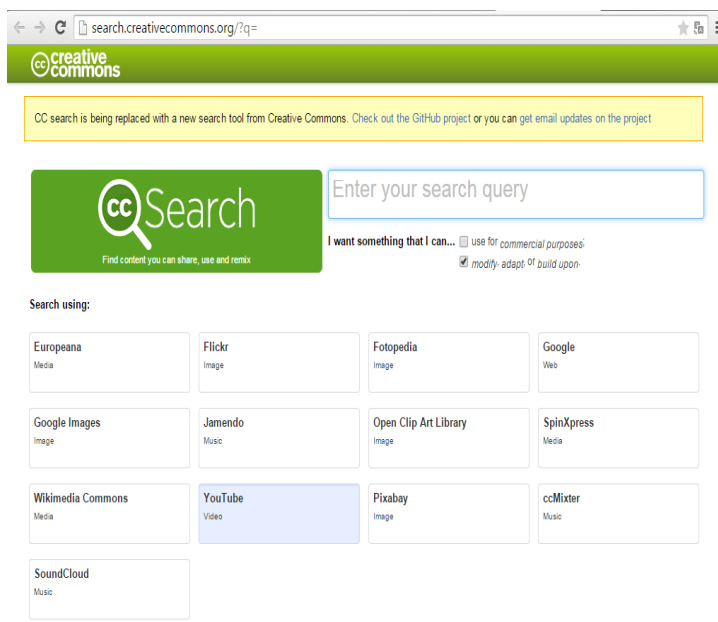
search.creativecommons.org/?q=

creative commons

CC search is being replaced with a new search tool from Creative Commons. Check out the GitHub project or you can get email updates on the project

cc Search

Find content you can share, use and remix

Enter your search query

I want something that I can... use for commercial purposes; modify, adapt, or build upon.

Search using:

| Europeana Media | Flickr Image | Fotopedia Image | Google Web |
|---|---|---|---|
| Google Images Image | Jamendo Music | Open Clip Art Library Image | SpinXpress Media |
| Wikimedia Commons Media | YouTube Video | Pixabay Image | ccMixter Music |
| SoundCloud Music | | | |